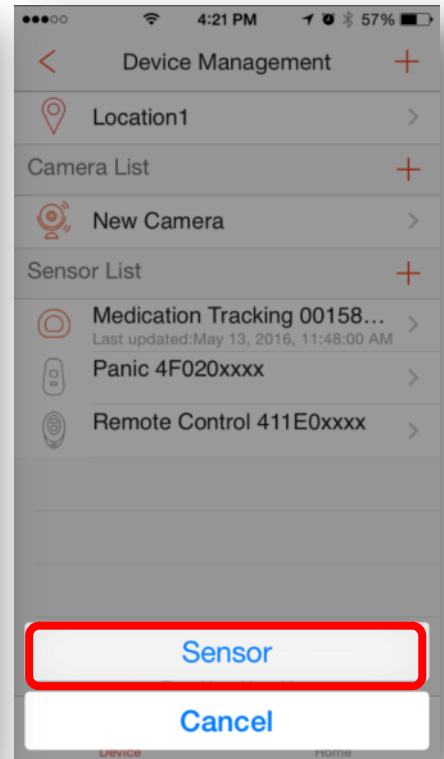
●●●○○ 4:21 PM 57%

Device Management

Location1

Camera List

New Camera

Sensor List

Medication Tracking 00158…
Last updated:May 13, 2016, 11:48:00 AM

Panic 4F020xxxx

Remote Control 411E0xxxx

Sensor

Cancel

Device Home